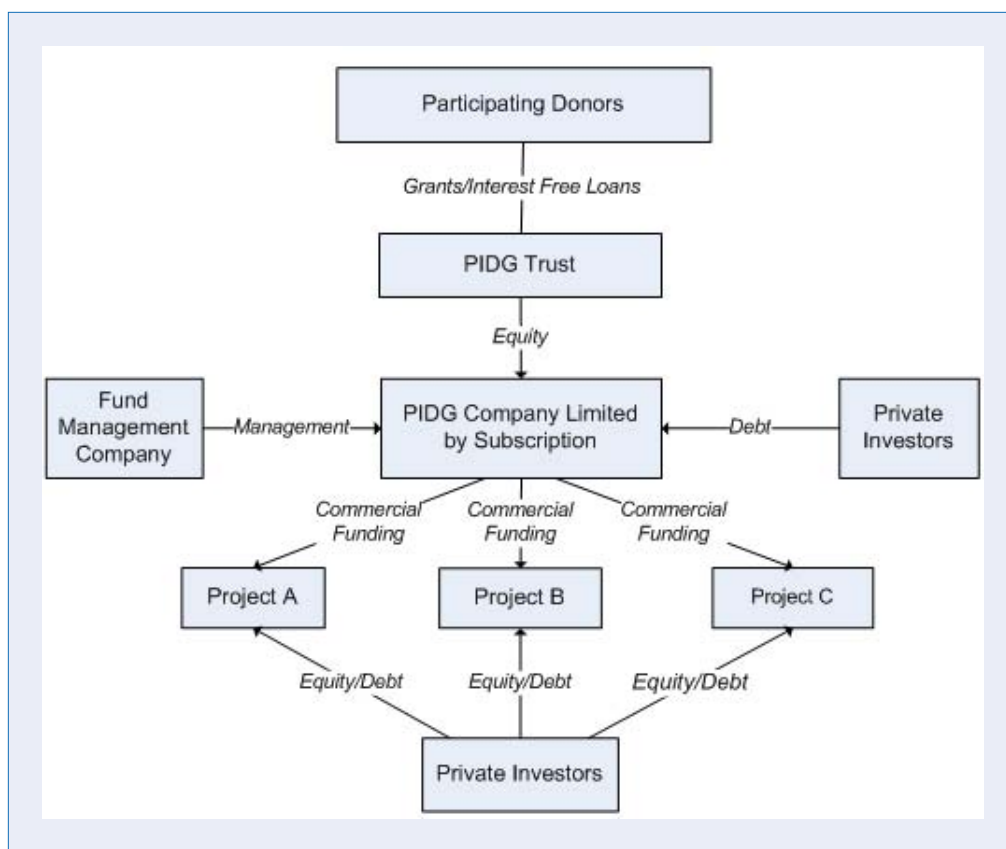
Participating Donors

Grants/Interest Free Loans

PIDG Trust

Equity

Fund Management Company

Management

PIDG Company Limited by Subscription

Debt

Private Investors

Commercial Funding

Commercial Funding

Commercial Funding

Project A

Project B

Project C

Equity/Debt

Equity/Debt

Equity/Debt

Private Investors